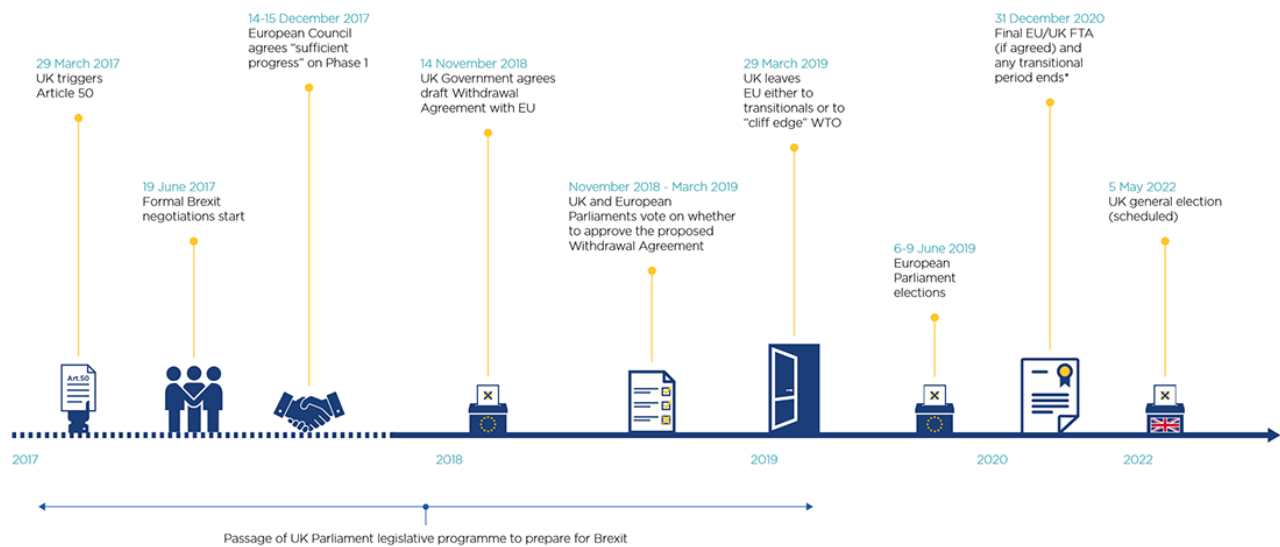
29 March 2017
UK triggers Article 50

19 June 2017
Formal Brexit negotiations start

14-15 December 2017
European Council agrees "sufficient progress" on Phase 1

14 November 2018
UK Government agrees draft Withdrawal Agreement with EU

November 2018 - March 2019
UK and European Parliaments vote on whether to approve the proposed Withdrawal Agreement

29 March 2019
UK leaves EU either to transitionals or to "cliff edge" WTO

6-9 June 2019
European Parliament elections

31 December 2020
Final EU/UK FTA (if agreed) and any transitional period ends*

5 May 2022
UK general election (scheduled)

Art.50

2017

2018

2019

2020

2022

Passage of UK Parliament legislative programme to prepare for Brexit